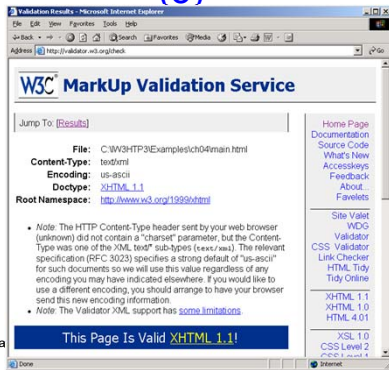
(c)

Validation Results - Microsoft Internet Explorer

File Edit View Favorites Tools Help

Back Search Favorites Media

Address http://validator.w3.org/check Go

W3C MarkUp Validation Service

Jump To: [Results]

File: C:\W3HTP3\Examples\ch04\main.html

Content-Type: text/xml

Encoding: us-ascii

Doctype: XHTML 1.1

Root Namespace: http://www.w3.org/1999/xhtml

• Note: The HTTP Content-Type header sent by your web browser (unknown) did not contain a "charset" parameter, but the Content-Type was one of the XML text/* sub-types (text/xml). The relevant specification (RFC 3023) specifies a strong default of "us-ascii" for such documents so we will use this value regardless of any encoding you may have indicated elsewhere. If you would like to use a different encoding, you should arrange to have your browser send this new encoding information.

• Note: The Validator XML support has some limitations.

This Page Is Valid XHTML 1.1!

Home Page
Documentation
Source Code
What's New
Accesskeys
Feedback
About...
Favelets

Site Valet
WDG Validator
CSS Validator
Link Checker
HTML Tidy
Tidy Online

XHTML 1.1
XHTML 1.0
HTML 4.01

XSL 1.0
CSS Level 2
CSS Level 1

Done Internet